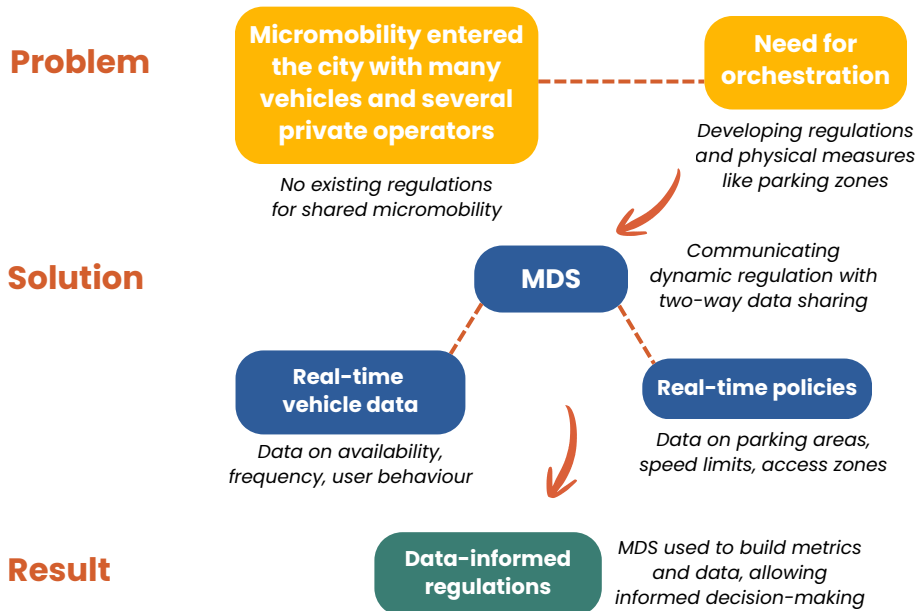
Problem

Micromobility entered the city with many vehicles and several private operators

No existing regulations for shared micromobility

Need for orchestration

Developing regulations and physical measures like parking zones

Solution

MDS

Communicating dynamic regulation with two-way data sharing

Real-time vehicle data

Data on availability, frequency, user behaviour

Real-time policies

Data on parking areas, speed limits, access zones

Result

Data-informed regulations

MDS used to build metrics and data, allowing informed decision-making